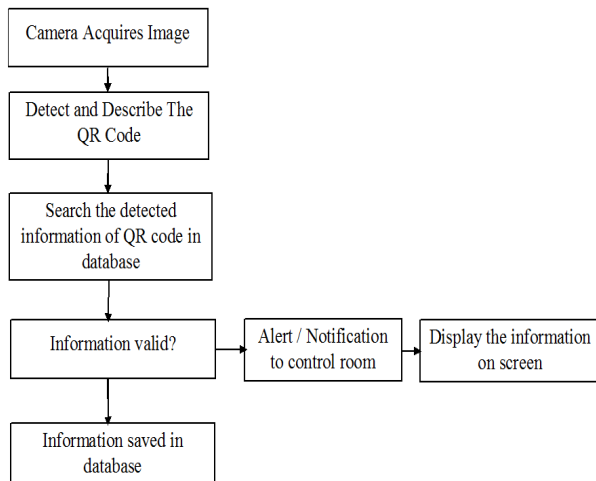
Camera Acquires Image

Detect and Describe The QR Code

Search the detected information of QR code in database

Information valid?

Alert / Notification to control room

Display the information on screen

Information saved in database